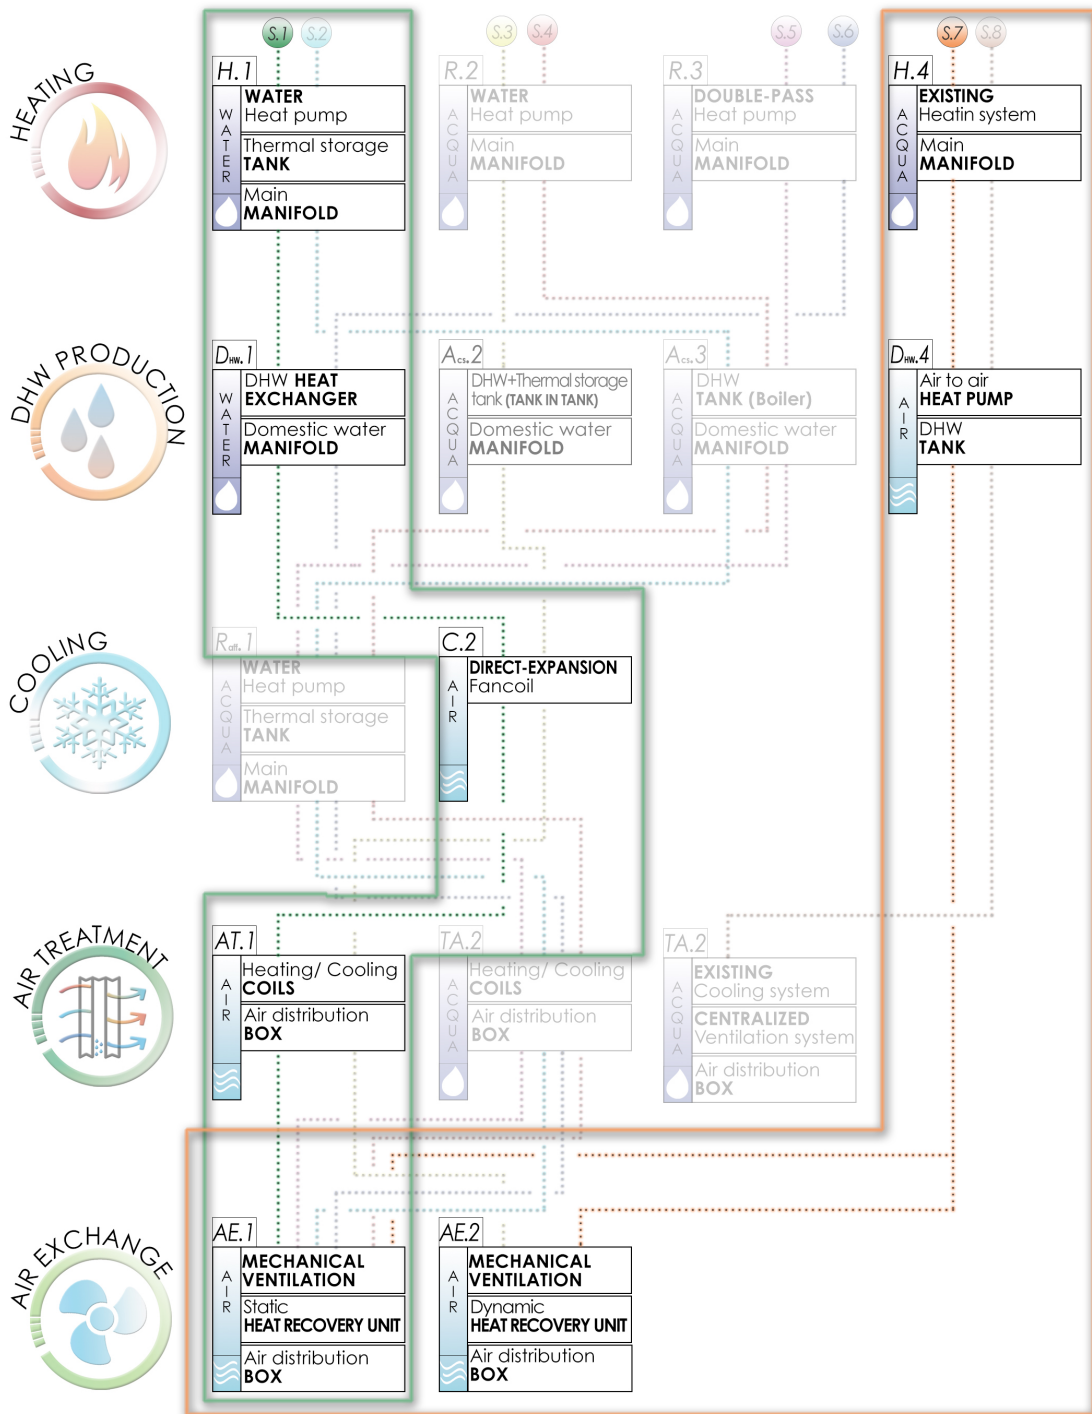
S.1 S.2 S.3 S.4 S.5 S.6 S.7 S.8

HEATING

H.1
WATER
WATER Heat pump
Thermal storage TANK
Main MANIFOLD

R.2
ACQUA
WATER Heat pump
Main MANIFOLD

R.3
ACQUA
DOUBLE-PASS Heat pump
Main MANIFOLD

H.4
ACQUA
EXISTING Heatin system
Main MANIFOLD

DHW PRODUCTION

$D_{HW}.1$
WATER
DHW HEAT EXCHANGER
Domestic water MANIFOLD

$A_{cs}.2$
ACQUA
DHW+Thermal storage tank (TANK IN TANK)
Domestic water MANIFOLD

$A_{cs}.3$
ACQUA
DHW TANK (Boiler)
Domestic water MANIFOLD

$D_{HW}.4$
AIR
Air to air HEAT PUMP
DHW TANK

COOLING

$R_{aff}.1$
ACQUA
WATER Heat pump
Thermal storage TANK
Main MANIFOLD

C.2
AIR
DIRECT-EXPANSION Fancoil

AIR TREATMENT

AT.1
AIR
Heating/ Cooling COILS
Air distribution BOX

TA.2
ACQUA
Heating/ Cooling COILS
Air distribution BOX

TA.2
ACQUA
EXISTING Cooling system
CENTRALIZED Ventilation system
Air distribution BOX

AIR EXCHANGE

AE.1
AIR
MECHANICAL VENTILATION
Static HEAT RECOVERY UNIT
Air distribution BOX

AE.2
AIR
MECHANICAL VENTILATION
Dynamic HEAT RECOVERY UNIT
Air distribution BOX